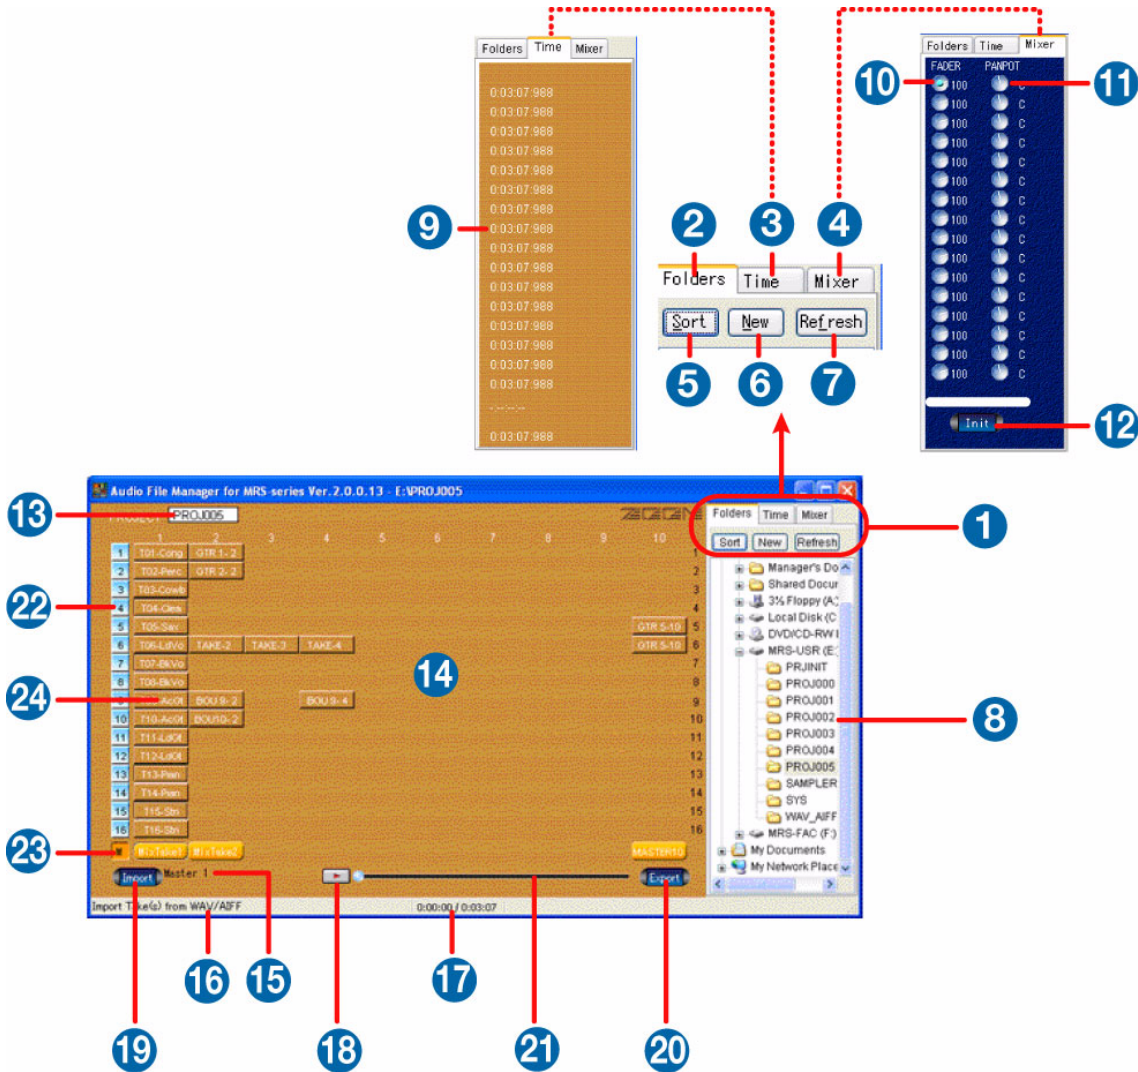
Folders Time Mixer

0:03:07:988
0:03:07:988
0:03:07:988
0:03:07:988
0:03:07:988
0:03:07:988
0:03:07:988
0:03:07:988
0:03:07:988
0:03:07:988
0:03:07:988
0:03:07:988
0:03:07:988
0:03:07:988
0:03:07:988
-:-:-:-
0:03:07:988

9

Folders Time Mixer
FADER PANPOT
100 C
100 C
100 C
100 C
100 C
100 C
100 C
100 C
100 C
100 C
100 C
100 C
100 C
100 C
100 C
100 C
Init

10 11 12

2 3 4
Folders Time Mixer
Sort New Refresh
5 6 7

Audio File Manager for MRS-series Ver.2.0.0.13 - E:\PROJ005

13 PROJECT PROJ005

ZOOM

1 2 3 4 5 6 7 8 9 10

1 T01-Cong GTR 1- 2
2 T02-Perc GTR 2- 2
3 T03-Cowb
4 T04-Cles
5 T05-Sax GTR 5-10
6 T06-LdVo TAKE-2 TAKE-3 TAKE-4 GTR 5-10
7 T07-BkVo
8 T08-BkVo
9 T09-AcGt BOU 9- 2 BOU 9- 4
10 T10-AcGt BOU10- 2
11 T11-LdGt
12 T12-LdGt
13 T13-Pian
14 T14-Pian
15 T15-Strs
16 T16-Strs
M MixTake1 MixTake2 MASTER10

1 2 3 4 5 6 7 8 9 10 11 12 13 14 15 16

14

Import Master 1 Export
Import Take(s) from WAV/AIFF 0:00:00 / 0:03:07

Folders Time Mixer
Sort New Refresh
Manager's Do
Shared Docur
3½ Floppy (A:)
Local Disk (C
DVD/CD-RW I
MRS-USR (E:)
PRJINIT
PROJ000
PROJ001
PROJ002
PROJ003
PROJ004
PROJ005
SAMPLER
SYS
WAV_AIFF
MRS-FAC (F:)
My Documents
My Network Place

1 8 22 24 23

19 16 15 18 17 21 20